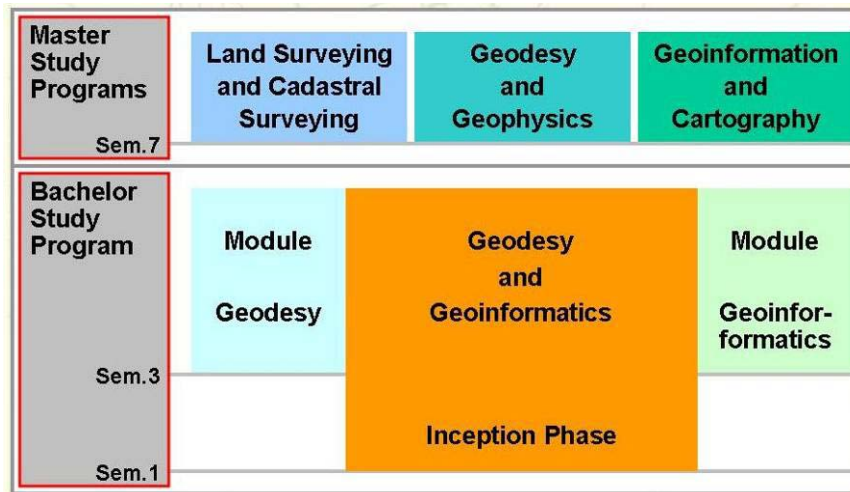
Master Study Programs

Sem.7

Land Surveying and Cadastral Surveying

Geodesy and Geophysics

Geoinformation and Cartography

Bachelor Study Program

Sem.3

Sem.1

Module Geodesy

Geodesy and Geoinformatics

Inception Phase

Module Geoinformatics